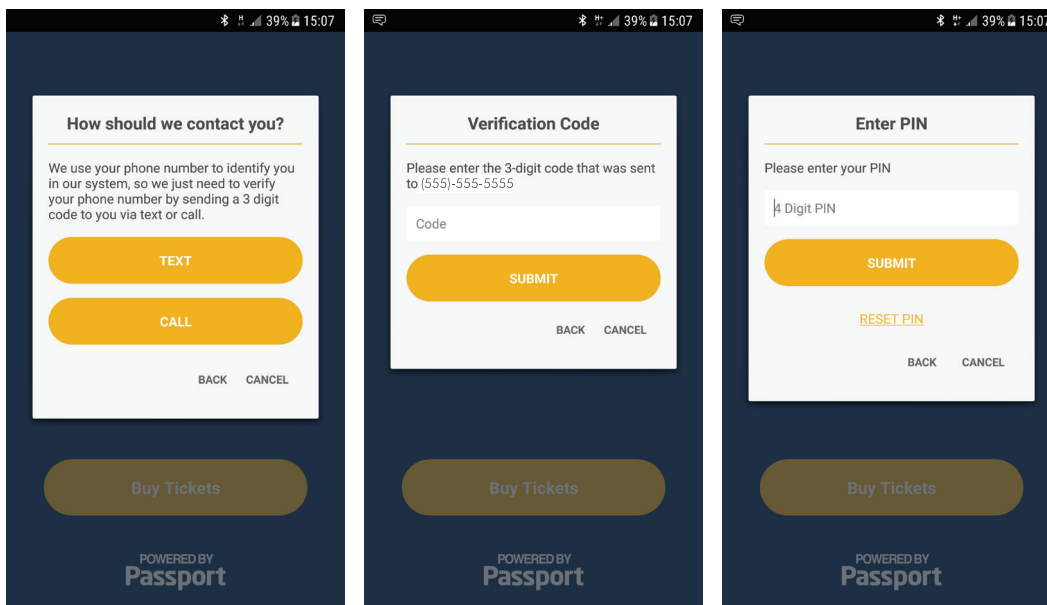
39% 15:07

How should we contact you?

We use your phone number to identify you in our system, so we just need to verify your phone number by sending a 3 digit code to you via text or call.

TEXT

CALL

BACK CANCEL

Buy Tickets

POWERED BY
Passport

39% 15:07

Verification Code

Please enter the 3-digit code that was sent to (555)-555-5555

Code

SUBMIT

BACK CANCEL

Buy Tickets

POWERED BY
Passport

39% 15:07

Enter PIN

Please enter your PIN

4 Digit PIN

SUBMIT

RESET PIN

BACK CANCEL

Buy Tickets

POWERED BY
Passport